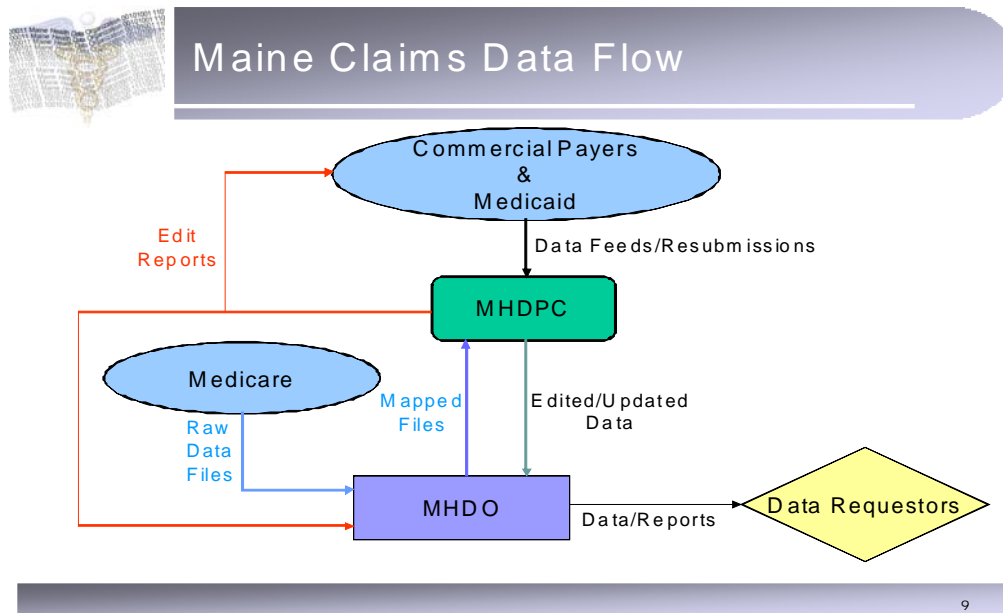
Maine Claims Data Flow

Commercial Payers & Medicaid

Edit Reports

Data Feeds/Resubmissions

MHDPC

Medicare

Mapped Files

Edited/Updated Data

Raw Data Files

MHDO

Data/Reports

Data Requestors

9